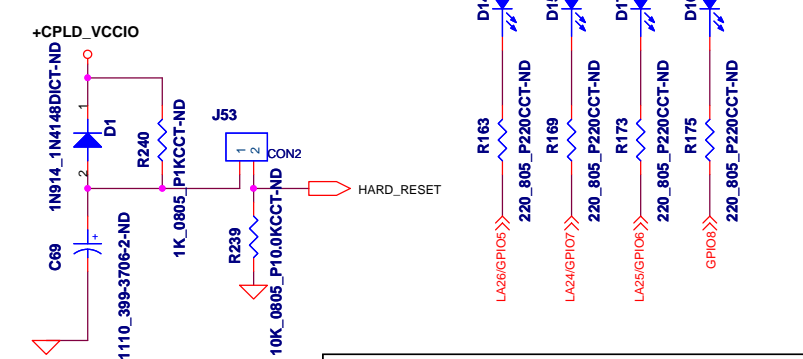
+CPLD_VCCIO

1N914_1N4148DICT-ND

D1

1

2

R240

1K_0805_P1KCCT-ND

J53

1 2

CON2

HARD_RESET

C69

1110_399-3706-2-ND

R239

10K_0805_P10.0KCCT-ND

D1

R163

220_805_P220CCT-ND

LA26/GPIO5

D1

R169

220_805_P220CCT-ND

LA24/GPIO7

D1

R173

220_805_P220CCT-ND

LA25/GPIO6

D1

R175

220_805_P220CCT-ND

GPIO8